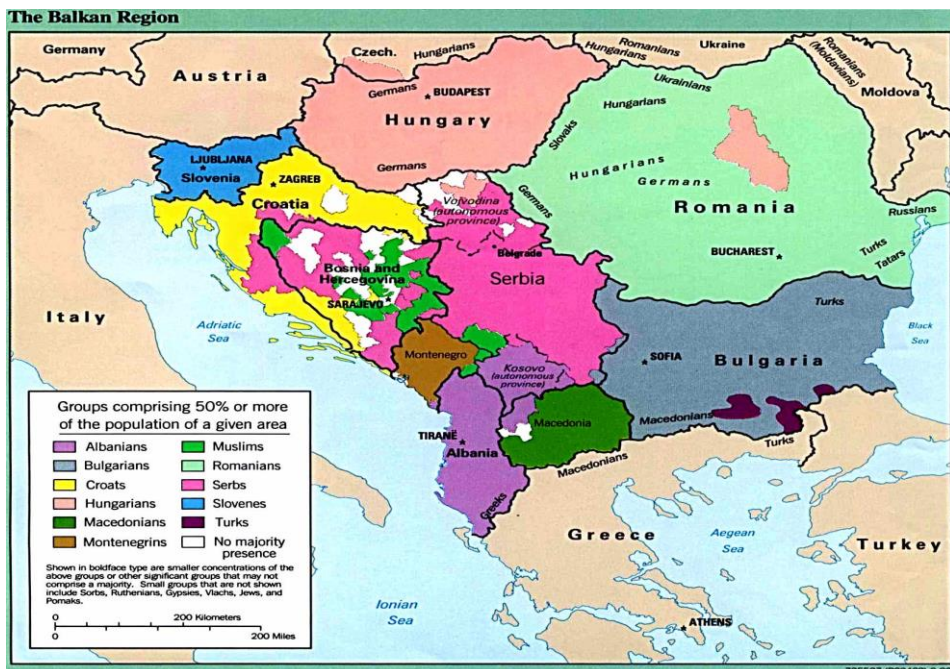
The Balkan Region

Germany
Czech.
Hungarians
Romanians
Hungarians
Ukraine
Romanians (Moldavians)
Moldova
Austria
Ukrainians
Germans
BUDAPEST
Hungary
Hungarians
Slovaks
Germans
LJUBLJANA
Slovenia
ZAGREB
Croatia
Hungarians
Germans
Romania
Russians
Germans
Vojvodina (autonomous province)
Belgrade
Bosnia and Hercegovina
SARAJEVO
Serbia
BUCHAREST
Turks
Tatars
Italy
Adriatic Sea
Turks
Black Sea
Montenegro
Kosovo (autonomous province)
SOFIA
Bulgaria
Macedonians
Turks
TIRANË
Albania
Macedonia
Macedonians
Greeks
Greece
Aegean Sea
Turkey
Ionian Sea
ATHENS

Groups comprising 50% or more of the population of a given area

Albanians
Muslims
Bulgarians
Romanians
Croats
Serbs
Hungarians
Slovenes
Macedonians
Turks
Montenegrins
No majority presence

Shown in boldface type are smaller concentrations of the above groups or other significant groups that may not comprise a majority. Small groups that are not shown include Sorbs, Ruthenians, Gypsies, Vlachs, Jews, and Pomaks.

0 200 Kilometers
0 200 Miles
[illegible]